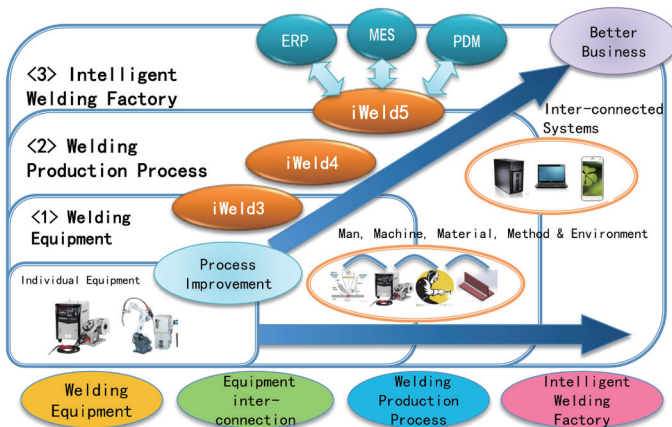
ERP

MES

PDM

Better Business

<3> Intelligent Welding Factory

iWeld5

Inter-connected Systems

<2> Welding Production Process

iWeld4

<1> Welding Equipment

iWeld3

Man, Machine, Material, Method & Environment

Individual Equipment

Process Improvement

Welding Equipment

Equipment inter-connection

Welding Production Process

Intelligent Welding Factory